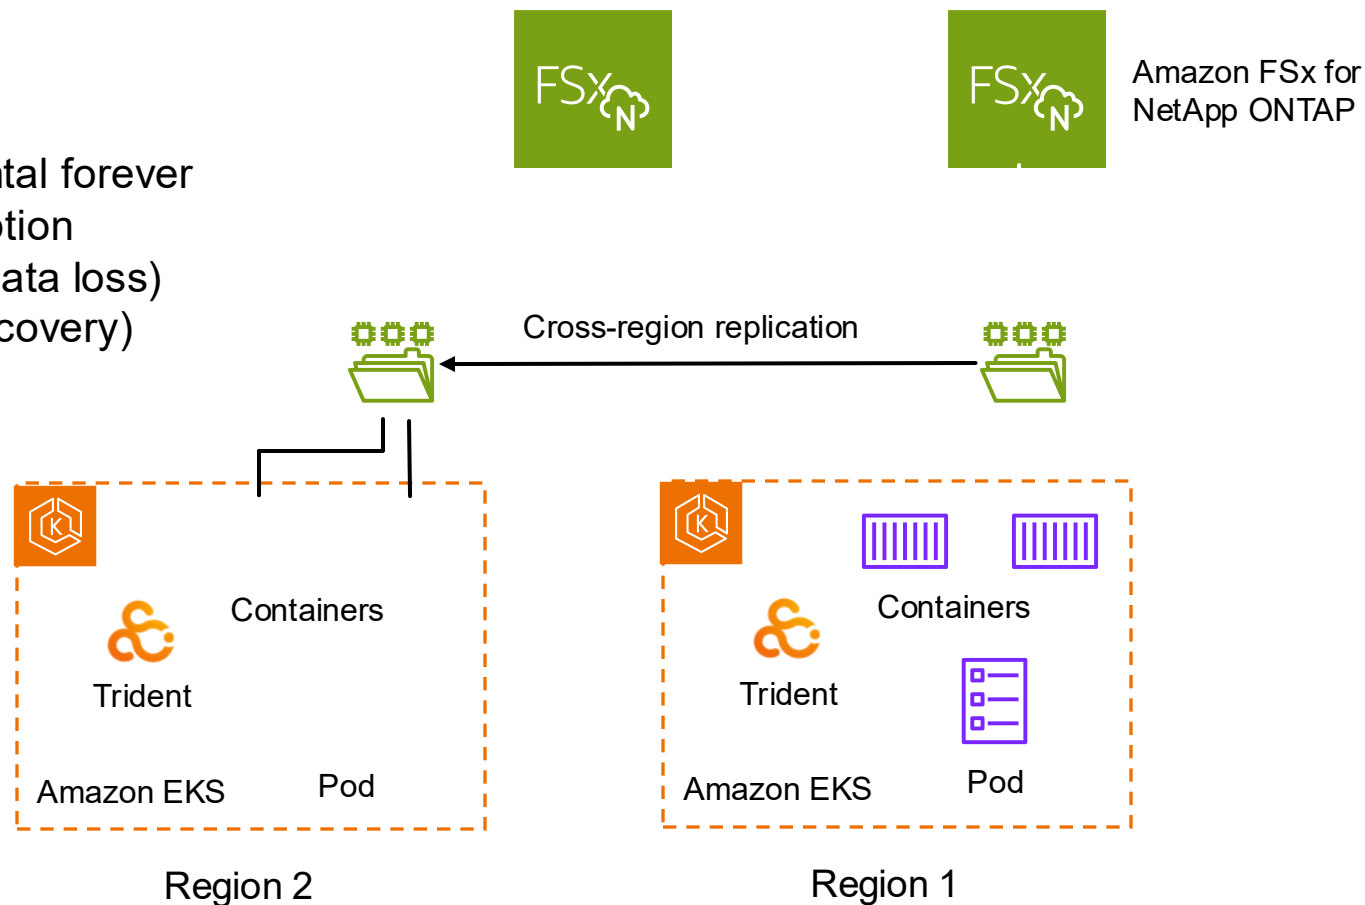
FSx N

FSx N

Amazon FSx for NetApp ONTAP

ntal forever
ption
ata loss)
covery)

Cross-region replication

K

Containers

Trident

Amazon EKS

Pod

Region 2

K

Containers

Trident

Amazon EKS

Pod

Region 1